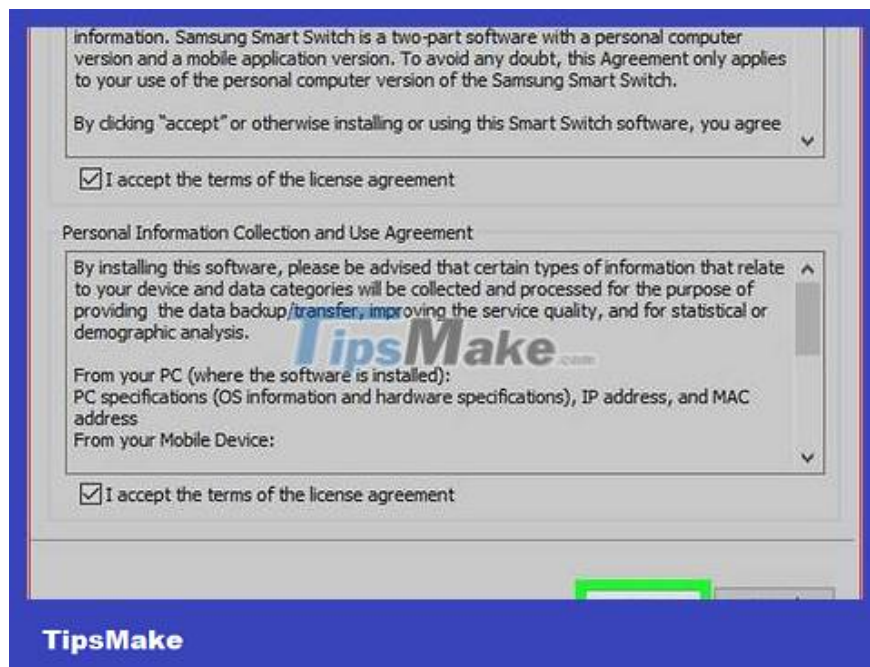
information. Samsung Smart Switch is a two-part software with a personal computer version and a mobile application version. To avoid any doubt, this Agreement only applies to your use of the personal computer version of the Samsung Smart Switch.

By clicking "accept" or otherwise installing or using this Smart Switch software, you agree

I accept the terms of the license agreement

Personal Information Collection and Use Agreement

By installing this software, please be advised that certain types of information that relate to your device and data categories will be collected and processed for the purpose of providing the data backup/transfer, improving the service quality, and for statistical or demographic analysis.

From your PC (where the software is installed):
PC specifications (OS information and hardware specifications), IP address, and MAC address
From your Mobile Device:

I accept the terms of the license agreement

TipsMake.com

TipsMake